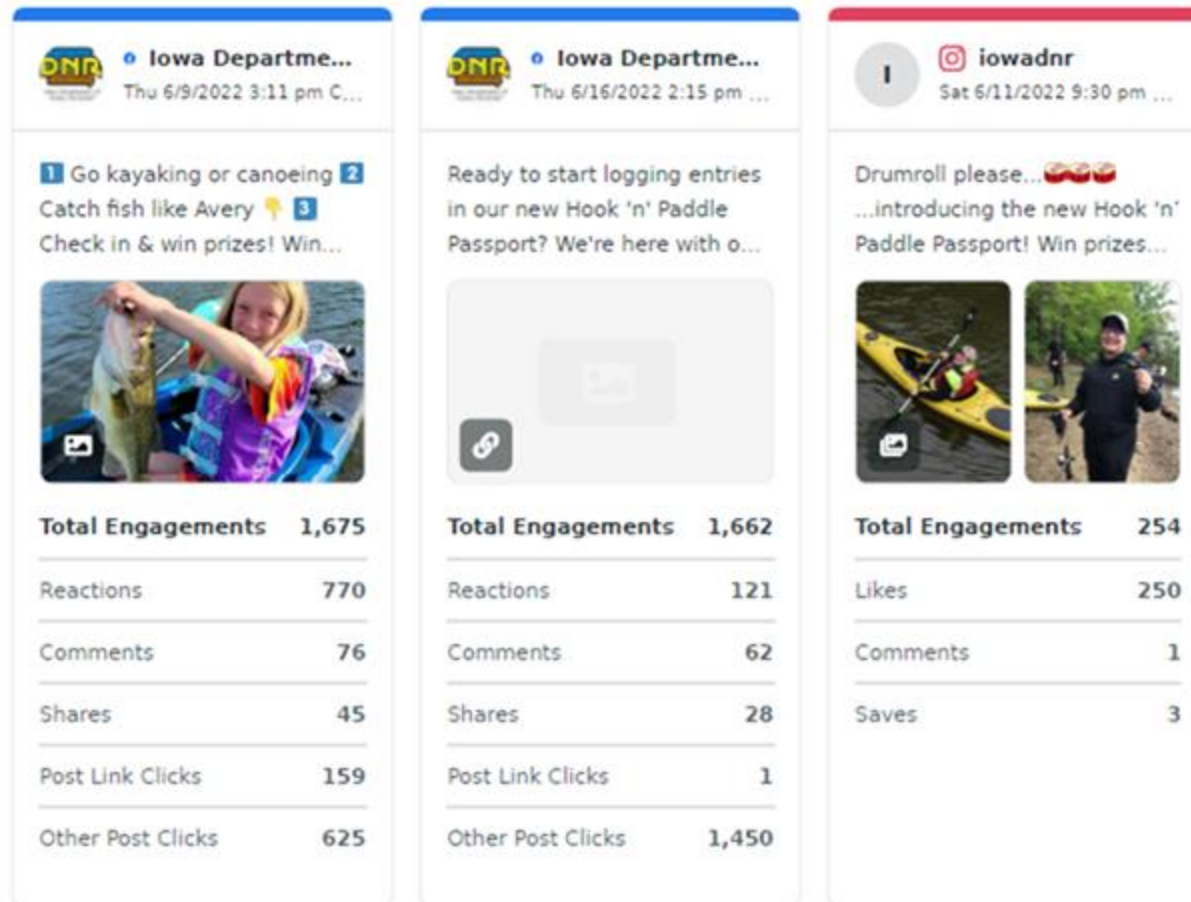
DNR Iowa Departme...
Thu 6/9/2022 3:11 pm C...

1️⃣ Go kayaking or canoeing 2️⃣ Catch fish like Avery 👇 3️⃣ Check in & win prizes! Win...

| Total Engagements | 1,675 |
|---|---|
| Reactions | 770 |
| Comments | 76 |
| Shares | 45 |
| Post Link Clicks | 159 |
| Other Post Clicks | 625 |

DNR Iowa Departme...
Thu 6/16/2022 2:15 pm ...

Ready to start logging entries in our new Hook 'n' Paddle Passport? We're here with o...

| Total Engagements | 1,662 |
|---|---|
| Reactions | 121 |
| Comments | 62 |
| Shares | 28 |
| Post Link Clicks | 1 |
| Other Post Clicks | 1,450 |

I iowadnr
Sat 6/11/2022 9:30 pm ...

Drumroll please...🥁🥁🥁 ...introducing the new Hook 'n' Paddle Passport! Win prizes...

| Total Engagements | 254 |
|---|---|
| Likes | 250 |
| Comments | 1 |
| Saves | 3 |